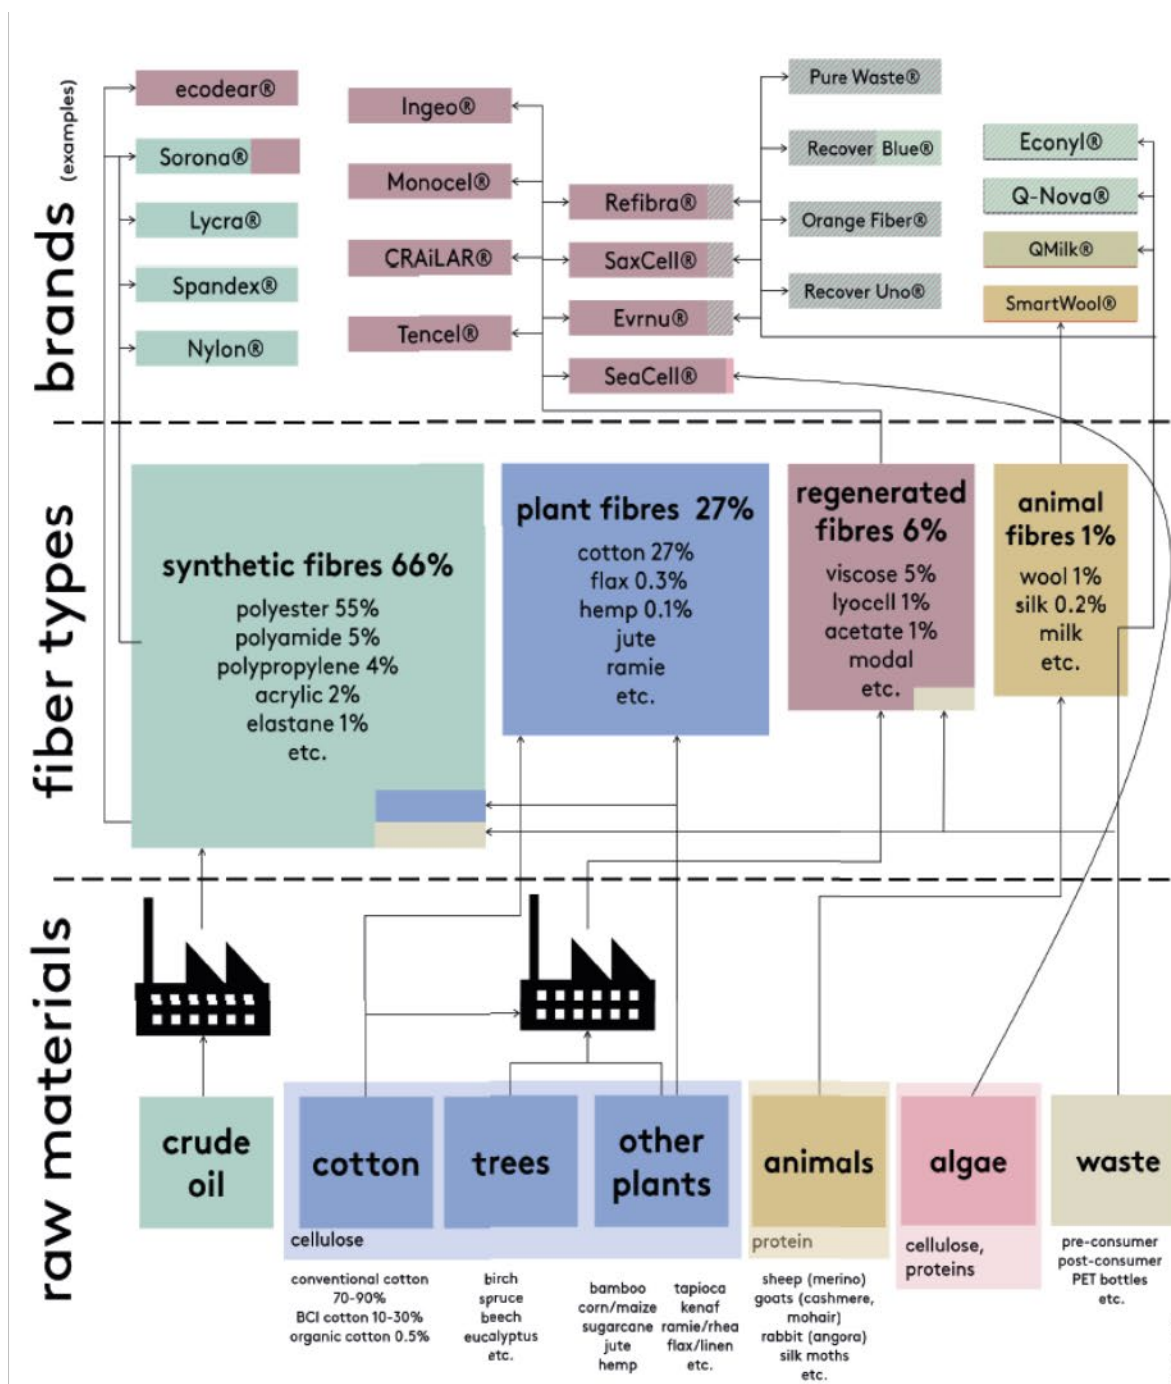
brands (examples)

ecodear®
Sorona®
Lycra®
Spandex®
Nylon®

Ingeo®
Monocel®
CRAiLAR®
Tencel®

Refibra®
SaxCell®
Evrnu®
SeaCell®

Pure Waste®
Recover Blue®
Orange Fiber®
Recover Uno®

Econyl®
Q-Nova®
QMilk®
SmartWool®

fiber types

synthetic fibres 66%
polyester 55%
polyamide 5%
polypropylene 4%
acrylic 2%
elastane 1%
etc.

plant fibres 27%
cotton 27%
flax 0.3%
hemp 0.1%
jute
ramie
etc.

regenerated fibres 6%
viscose 5%
lyocell 1%
acetate 1%
modal
etc.

animal fibres 1%
wool 1%
silk 0.2%
milk
etc.

raw materials

crude oil

cotton
trees
other plants
cellulose

animals
protein

algae
cellulose, proteins

waste
pre-consumer
post-consumer
PET bottles
etc.

conventional cotton 70-90%
BCI cotton 10-30%
organic cotton 0.5%

birch
spruce
beech
eucalyptus
etc.

bamboo
corn/maize
sugarcane
jute
hemp

tapioca
kenaf
ramie/rhea
flax/linen
etc.

sheep (merino)
goats (cashmere, mohair)
rabbit (angora)
silk moths
etc.